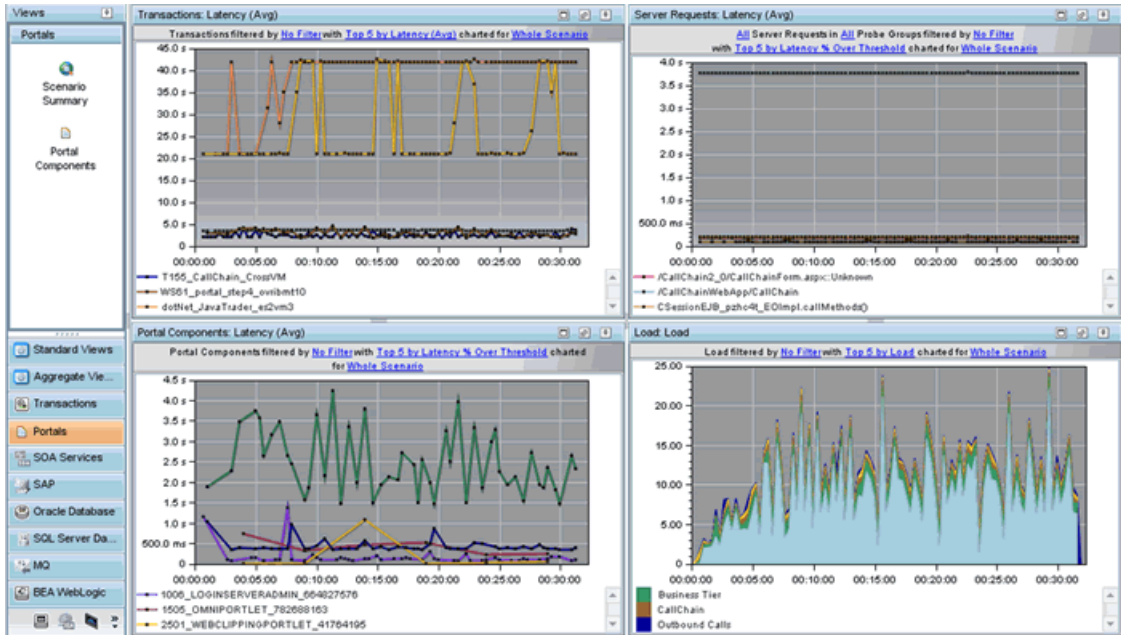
Views

Portals

Scenario Summary

Portal Components

Standard Views

Aggregate Vie...

Transactions

Portals

SOA Services

SAP

Oracle Database

SQL Server Da...

MQ

BEA WebLogic

Transactions: Latency (Avg)

Transactions filtered by No Filter with Top 5 by Latency (Avg) charted for Whole Scenario

45.0 s
40.0 s
35.0 s
30.0 s
25.0 s
20.0 s
15.0 s
10.0 s
5.0 s
0

00:00:00 00:05:00 00:10:00 00:15:00 00:20:00 00:25:00 00:30:00

T155_CallChain_CrossVM
WS61_portal_step4_ovribmt10
dotNet_JavaTrader_es2vm3

Server Requests: Latency (Avg)

All Server Requests in All Probe Groups filtered by No Filter with Top 5 by Latency % Over Threshold charted for Whole Scenario

4.0 s
3.5 s
3.0 s
2.5 s
2.0 s
1.5 s
1.0 s
500.0 ms
0

00:00:00 00:05:00 00:10:00 00:15:00 00:20:00 00:25:00 00:30:00

/CallChain2_0/CallChainForm.aspx::Unknown
/CallChainWebApp/CallChain
CSessionEJB_pzhc4t_EOImpl.callMethods()

Portal Components: Latency (Avg)

Portal Components filtered by No Filter with Top 5 by Latency % Over Threshold charted for Whole Scenario

4.5 s
4.0 s
3.5 s
3.0 s
2.5 s
2.0 s
1.5 s
1.0 s
500.0 ms
0

00:00:00 00:05:00 00:10:00 00:15:00 00:20:00 00:25:00 00:30:00

1006_LOGINSERVERADMIN_664827576
1505_OMNIPORTLET_782688163
2501_WEBCLIPPINGPORTLET_41764195

Load: Load

Load filtered by No Filter with Top 5 by Load charted for Whole Scenario

25.00
20.00
15.00
10.00
5.00
0.00

00:00:00 00:05:00 00:10:00 00:15:00 00:20:00 00:25:00 00:30:00

Business Tier
CallChain
Outbound Calls